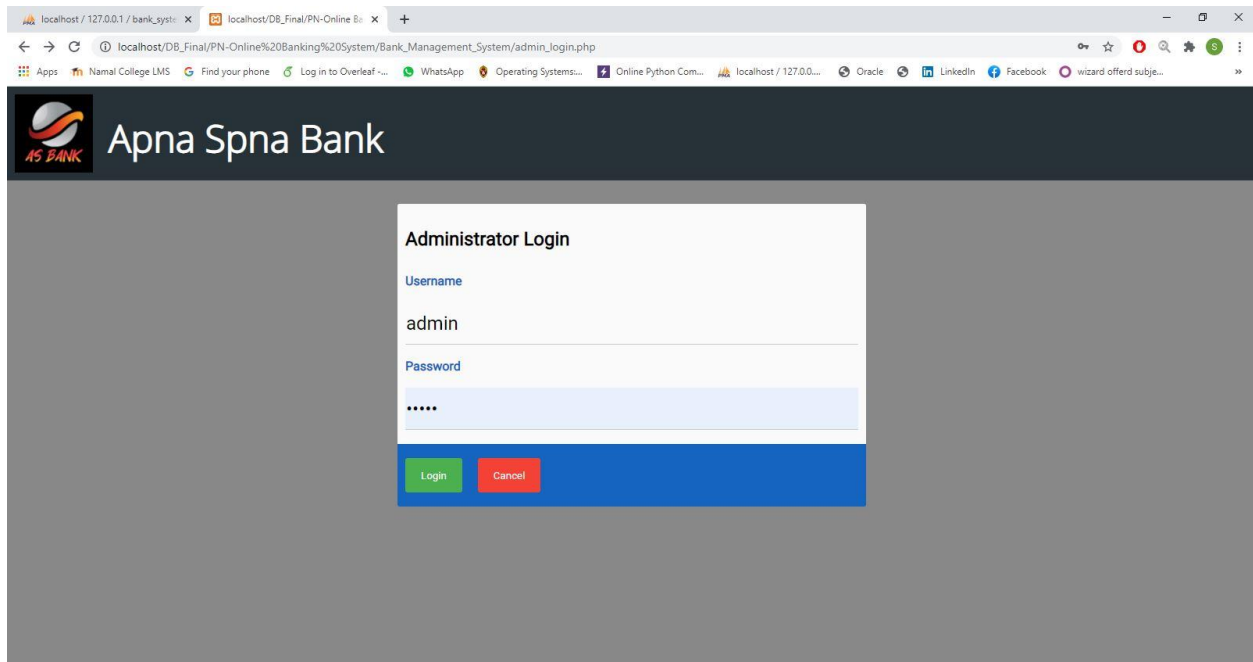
localhost / 127.0.0.1 / bank_syste ×
localhost/DB_Final/PN-Online Ba ×
+

localhost/DB_Final/PN-Online%20Banking%20System/Bank_Management_System/admin_login.php

Apps Namal College LMS Find your phone Log in to Overleaf -... WhatsApp Operating Systems:... Online Python Com... localhost / 127.0.0.... Oracle LinkedIn Facebook wizard offerd subje...

AS BANK
Apna Spna Bank

Administrator Login

Username

admin

Password

•••••

Login Cancel